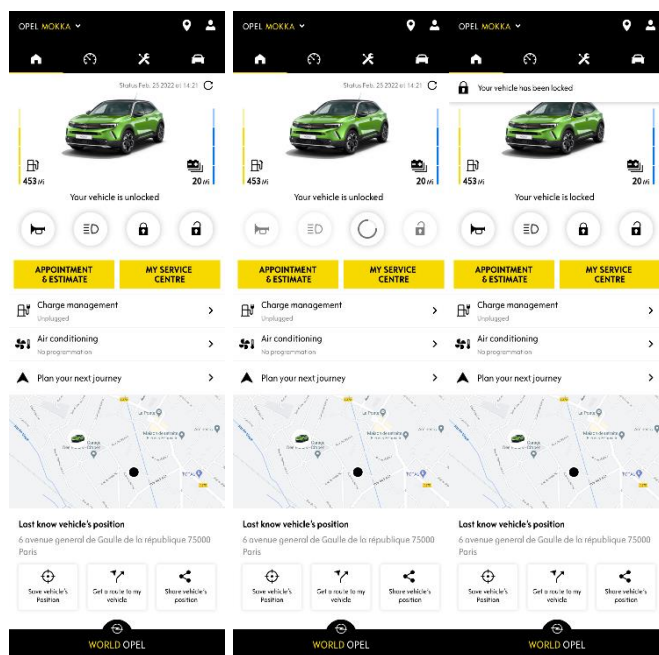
OPEL MOKKA

Status Feb. 25 2022 at 14:21

453 mi

20 mi

Your vehicle is unlocked

APPOINTMENT & ESTIMATE

MY SERVICE CENTRE

Charge management
Unplugged

Air conditioning
No programmation

Plan your next journey

Last know vehicle's position

6 avenue general de Gaulle de la république 75000 Paris

Save vehicle's Position

Get a route to my vehicle

Share vehicle's position

WORLD OPEL

OPEL MOKKA

Status Feb. 25 2022 at 14:21

453 mi

20 mi

Your vehicle is unlocked

APPOINTMENT & ESTIMATE

MY SERVICE CENTRE

Charge management
Unplugged

Air conditioning
No programmation

Plan your next journey

Last know vehicle's position

6 avenue general de Gaulle de la république 75000 Paris

Save vehicle's Position

Get a route to my vehicle

Share vehicle's position

WORLD OPEL

OPEL MOKKA

Your vehicle has been locked

453 mi

20 mi

Your vehicle is locked

APPOINTMENT & ESTIMATE

MY SERVICE CENTRE

Charge management
Unplugged

Air conditioning
No programmation

Plan your next journey

Last know vehicle's position

6 avenue general de Gaulle de la république 75000 Paris

Save vehicle's Position

Get a route to my vehicle

Share vehicle's position

WORLD OPEL